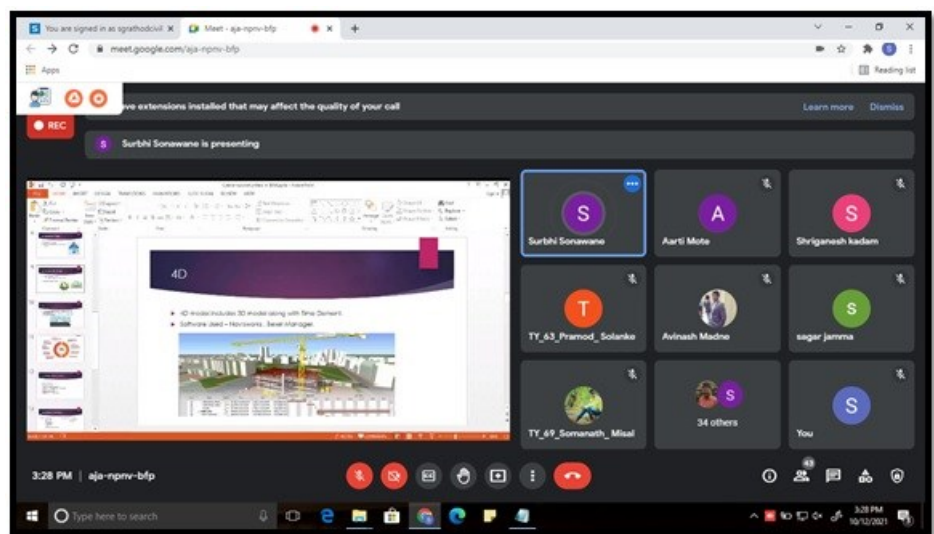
You are signed in as sgrathodcivil ×
Meet - aja-npnv-bfp ×
+

meet.google.com/aja-npnv-bfp

Apps

Reading list

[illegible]ve extensions installed that may affect the quality of your call

Learn more

Dismiss

REC

Surbhi Sonawane is presenting

4D

4D model includes 3D model along with Time Element.

Software Used – Navisworks, Revit Manager

S
Surbhi Sonawane

A
Aarti Mote

S
Shriganesh kadam

T
TY_63_Pramod_Solanke

Avinash Madne

S
sagar jamma

TY_69_Somanath_Misal

S
34 others

S
You

3:28 PM | aja-npnv-bfp

43

Type here to search

3:28 PM
10/12/2021